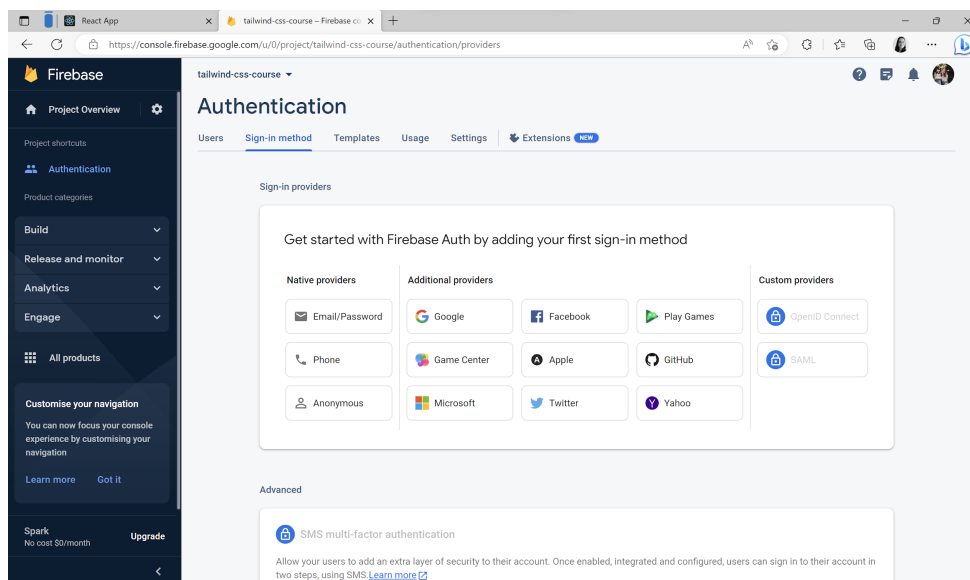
React App
tailwind-css-course – Firebase co
https://console.firebase.google.com/u/0/project/tailwind-css-course/authentication/providers

Firebase
Project Overview
Project shortcuts
Authentication
Product categories
Build
Release and monitor
Analytics
Engage
All products

Customise your navigation
You can now focus your console experience by customising your navigation
Learn more Got it

Spark
No cost $0/month
Upgrade

tailwind-css-course
Authentication
Users Sign-in method Templates Usage Settings Extensions NEW

Sign-in providers

Get started with Firebase Auth by adding your first sign-in method

Native providers
Email/Password
Phone
Anonymous

Additional providers
Google
Facebook
Play Games
Game Center
Apple
GitHub
Microsoft
Twitter
Yahoo

Custom providers
OpenID Connect
SAML

Advanced

SMS multi-factor authentication
Allow your users to add an extra layer of security to their account. Once enabled, integrated and configured, users can sign in to their account in two steps, using SMS. Learn more